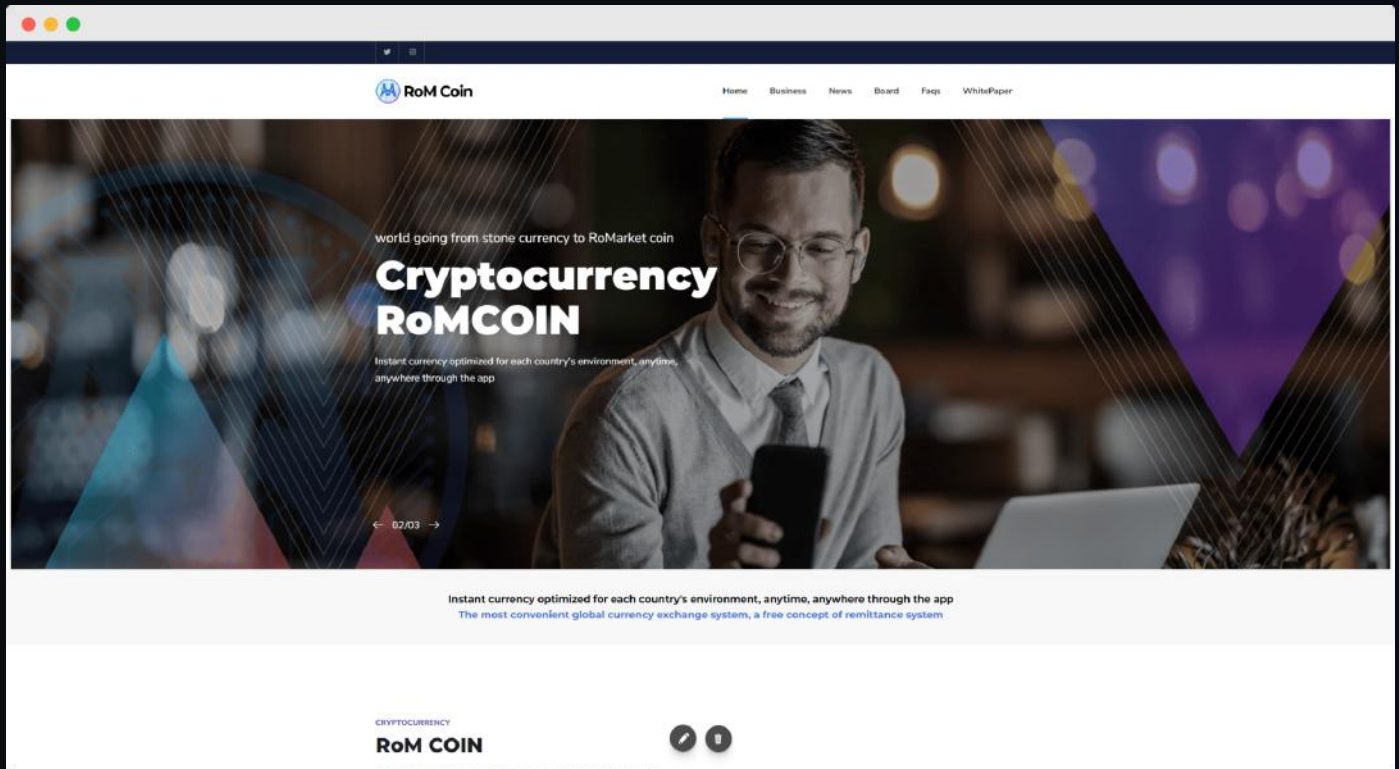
RoM Coin

Home Business News Board Faqs WhitePaper

world going from stone currency to RoMarket coin

Cryptocurrency RoMCOIN

Instant currency optimized for each country's environment, anytime, anywhere through the app

02/03

Instant currency optimized for each country's environment, anytime, anywhere through the app
The most convenient global currency exchange system, a free concept of remittance system

CRYPTOCURRENCY

RoM COIN